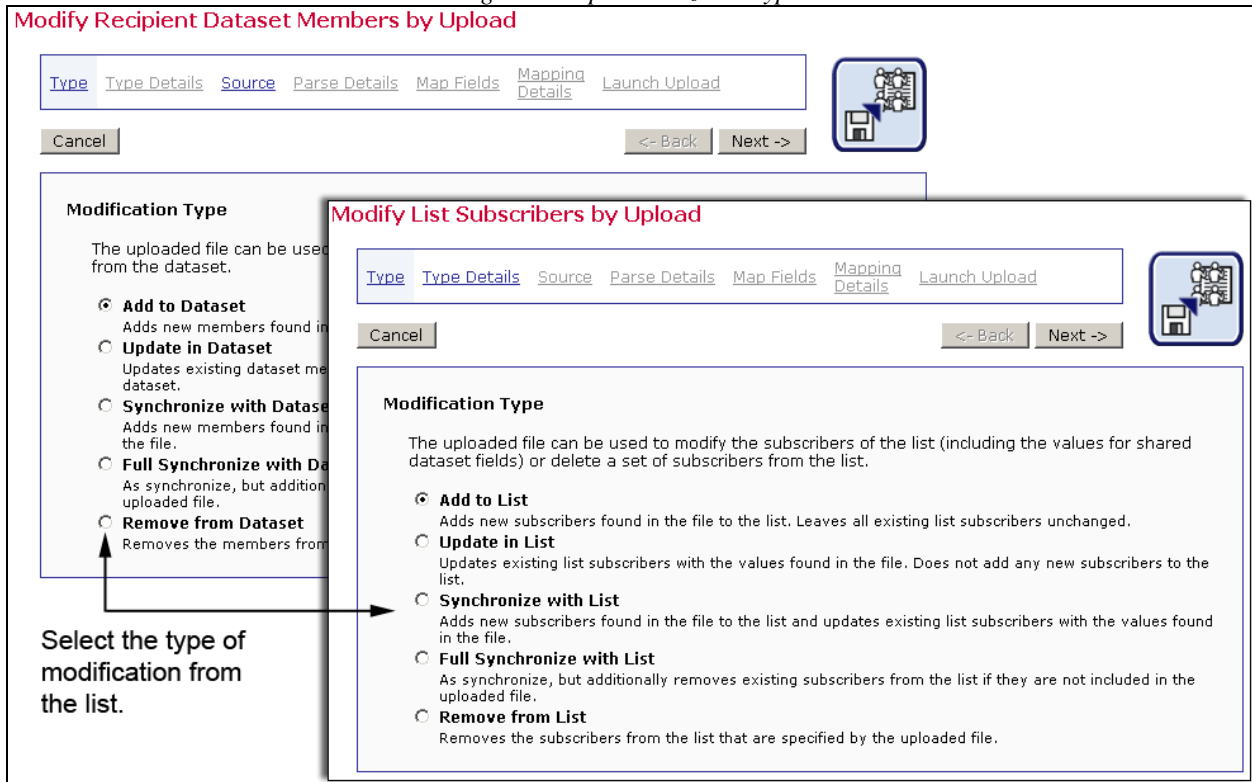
Modify Recipient Dataset Members by Upload

Type Type Details Source Parse Details Map Fields Mapping Details Launch Upload

Cancel

<- Back Next ->

Modification Type

The uploaded file can be used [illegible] from the dataset.

Add to Dataset
Adds new members found i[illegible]

Update in Dataset
Updates existing dataset me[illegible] dataset.

Synchronize with Datase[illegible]
Adds new members found i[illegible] the file.

Full Synchronize with Da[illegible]
As synchronize, but addition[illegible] uploaded file.

Remove from Dataset
Removes the members from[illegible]

Select the type of modification from the list.

Modify List Subscribers by Upload

Type Type Details Source Parse Details Map Fields Mapping Details Launch Upload

Cancel

<- Back Next ->

Modification Type

The uploaded file can be used to modify the subscribers of the list (including the values for shared dataset fields) or delete a set of subscribers from the list.

Add to List
Adds new subscribers found in the file to the list. Leaves all existing list subscribers unchanged.

Update in List
Updates existing list subscribers with the values found in the file. Does not add any new subscribers to the list.

Synchronize with List
Adds new subscribers found in the file to the list and updates existing list subscribers with the values found in the file.

Full Synchronize with List
As synchronize, but additionally removes existing subscribers from the list if they are not included in the uploaded file.

Remove from List
Removes the subscribers from the list that are specified by the uploaded file.